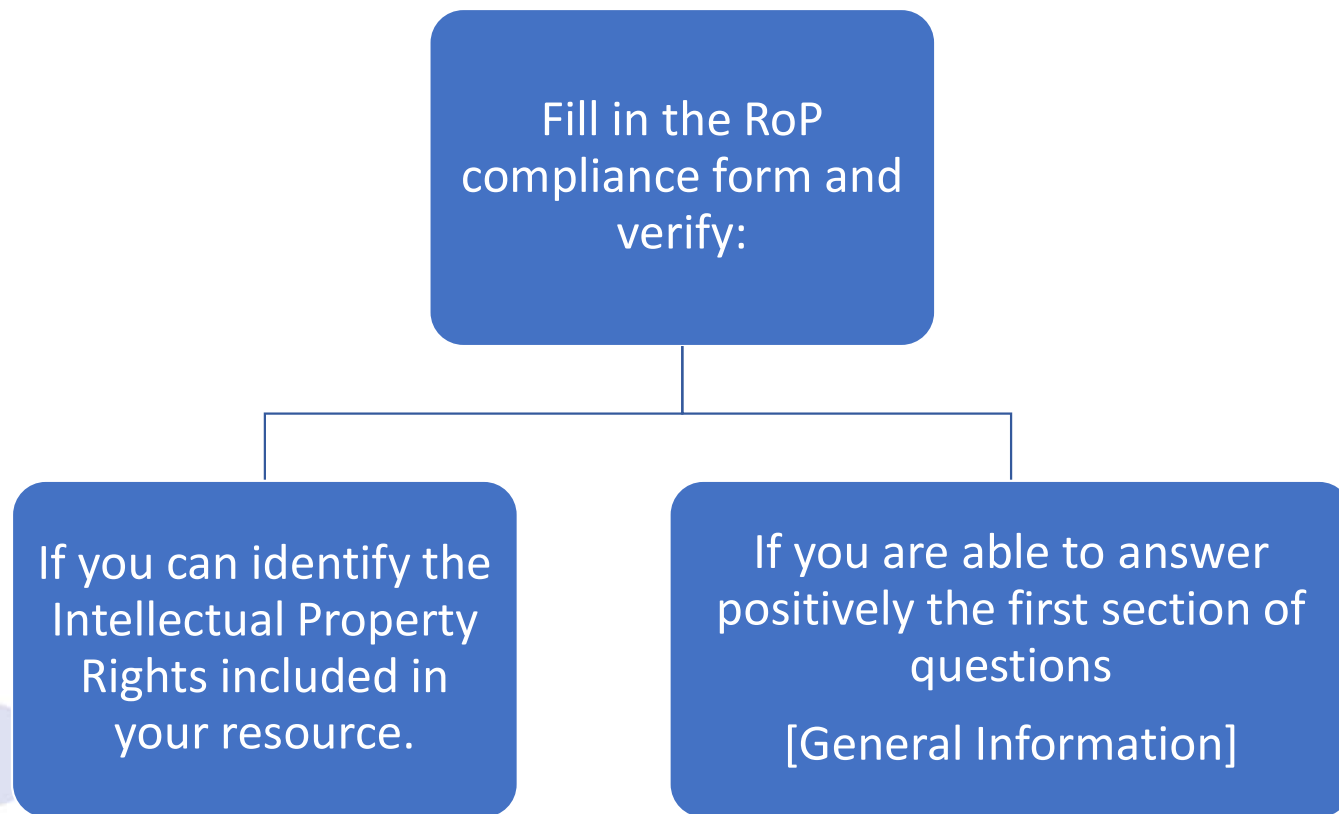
Fill in the RoP compliance form and verify:

If you can identify the Intellectual Property Rights included in your resource.

If you are able to answer positively the first section of questions

[General Information]